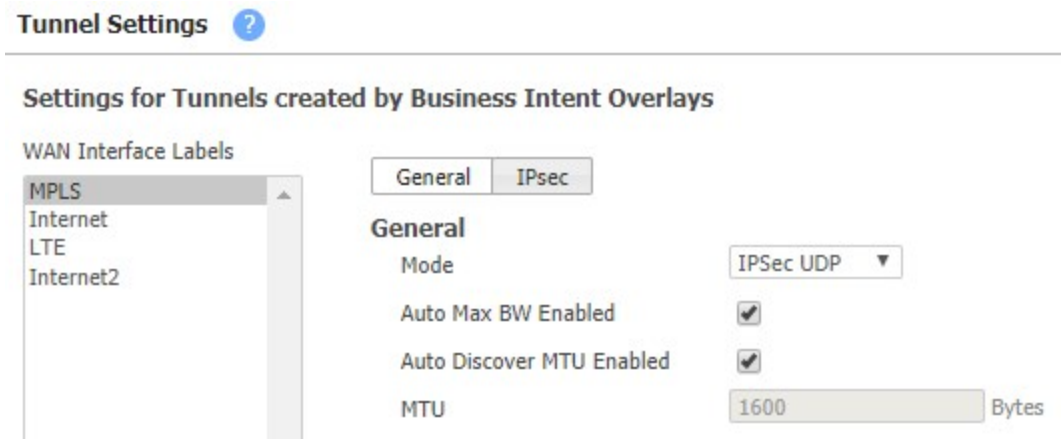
Tunnel Settings ?

Settings for Tunnels created by Business Intent Overlays

WAN Interface Labels

MPLS
Internet
LTE
Internet2

General | IPsec

General

Mode | IPSec UDP

Auto Max BW Enabled

Auto Discover MTU Enabled

MTU | 1600 | Bytes